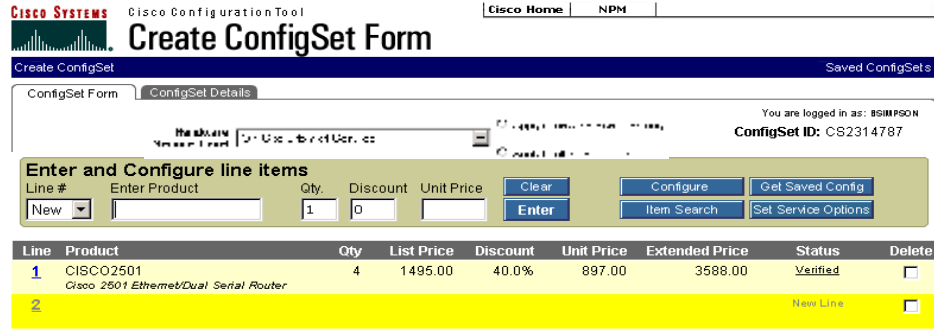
CISCO SYSTEMS Cisco Configuration Tool
Create ConfigSet Form

Cisco Home | NPM

Create ConfigSet

Saved ConfigSets

ConfigSet Form | ConfigSet Details

Hardware Service Level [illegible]

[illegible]

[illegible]

You are logged in as: BSIMPSON
ConfigSet ID: CS2314787

Enter and Configure line items

Line # New
Enter Product
Qty. 1
Discount 0
Unit Price

Clear
Enter
Configure
Get Saved Config
Item Search
Set Service Options

| Line | Product | Qty | List Price | Discount | Unit Price | Extended Price | Status | Delete |
|---|---|---|---|---|---|---|---|---|
| 1 | CISCO2501 Cisco 2501 Ethernet/Dual Serial Router | 4 | 1495.00 | 40.0% | 897.00 | 3588.00 | Verified | |
| 2 | | | | | | | New Line | |